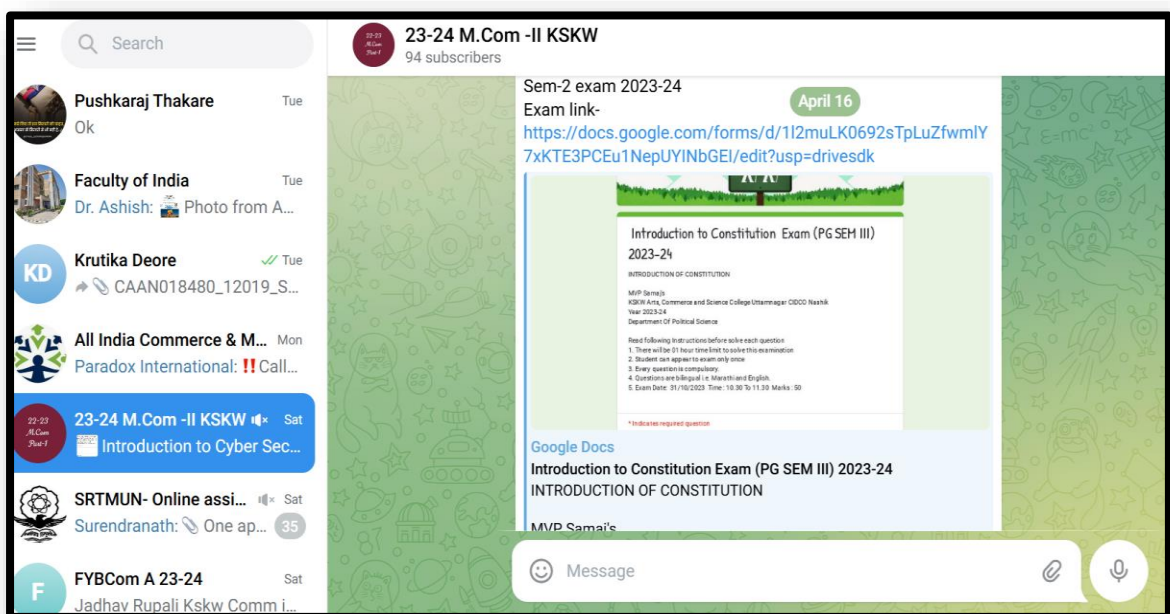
Search

Pushkaraj Thakare Tue
Ok

Faculty of India Tue
Dr. Ashish: Photo from A...

KD
Krutika Deore Tue
CAAN018480_12019_S...

All India Commerce & M... Mon
Paradox International: !! Call...

22-23 M.Com Part-I
23-24 M.Com -II KSKW Sat
Introduction to Cyber Sec...

SRTMUN- Online assi... Sat
Surendranath: One ap... 35

F
FYBCom A 23-24 Sat
Jadhav Rupali Kskw Comm i...

23-24 M.Com -II KSKW
94 subscribers

April 16

Sem-2 exam 2023-24
Exam link-
https://docs.google.com/forms/d/1l2muLK0692sTpLuZfwmlY7xKTE3PCEu1NepUYINbGEI/edit?usp=drivesdk

Introduction to Constitution Exam (PG SEM III) 2023-24

INTRODUCTION OF CONSTITUTION

MVP Samajs
KSKW Arts, Commerce and Science College Uttamnagar CIDCO Nashik
Year 2023-24
Department Of Political Science

Read following instructions before solve each question
1. There will be 01 hour time limit to solve this examination
2. Student can appear to exam only once
3. Every question is compulsory.
4. Questions are bilingual i.e. Marathi and English.
5. Exam Date: 31/10/2023 Time: 10.30 To 11.30 Marks: 50

* Indicates required question

Google Docs
Introduction to Constitution Exam (PG SEM III) 2023-24
INTRODUCTION OF CONSTITUTION

MVP Samaj's

Message